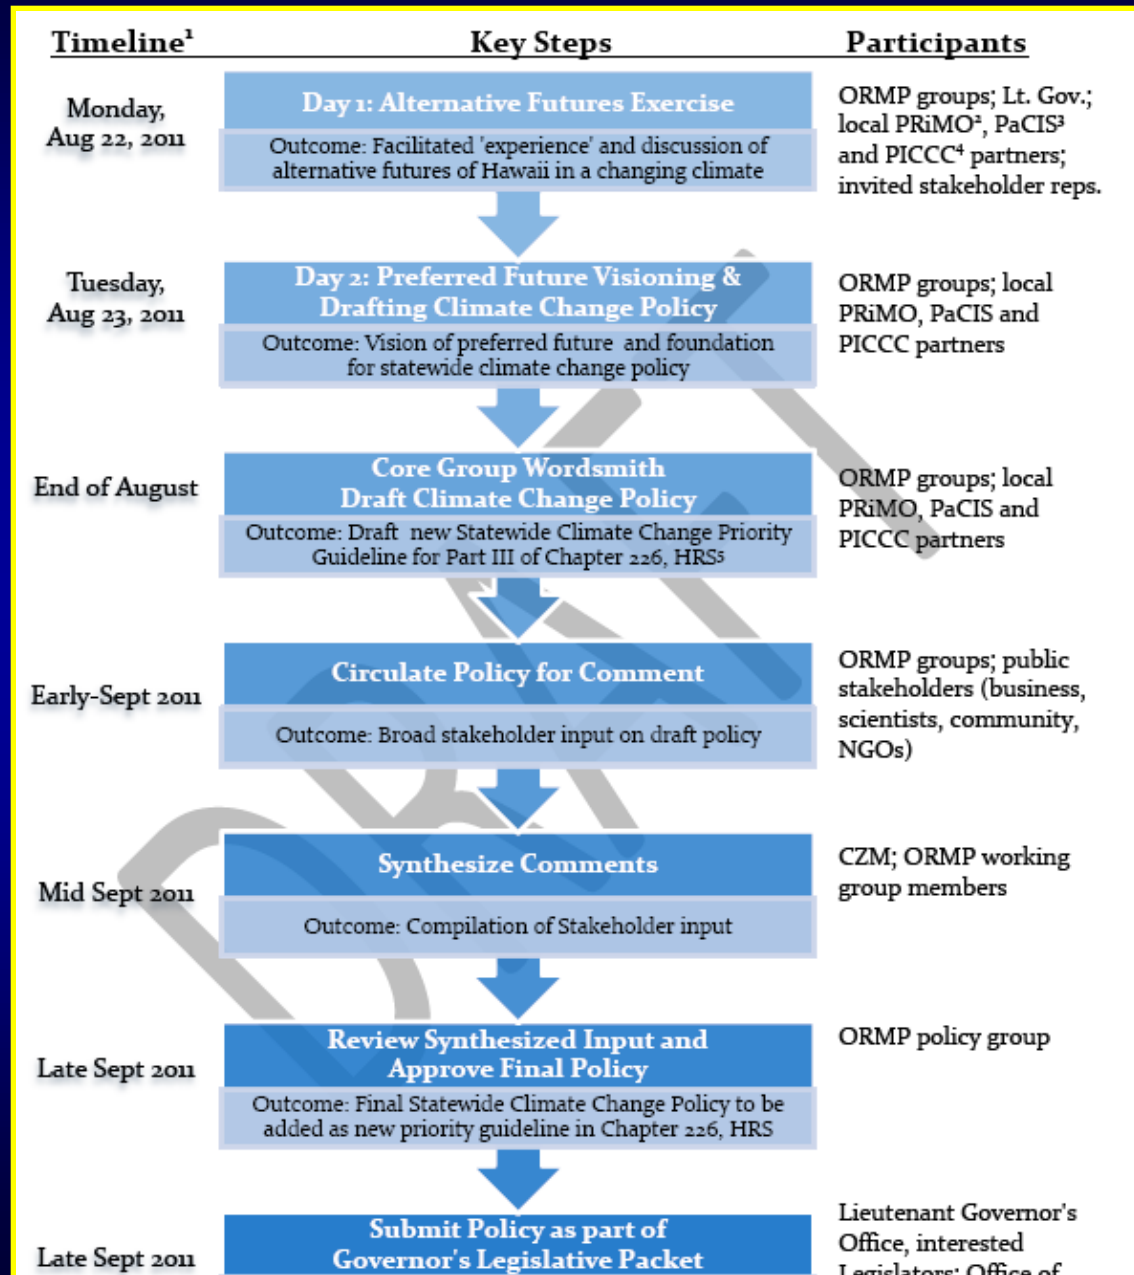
Timeline¹

Key Steps

Participants

Monday, Aug 22, 2011

Day 1: Alternative Futures Exercise

Outcome: Facilitated 'experience' and discussion of alternative futures of Hawaii in a changing climate

ORMP groups; Lt. Gov.; local PRiMO², PaCIS³ and PICCC⁴ partners; invited stakeholder reps.

Tuesday, Aug 23, 2011

Day 2: Preferred Future Visioning & Drafting Climate Change Policy

Outcome: Vision of preferred future and foundation for statewide climate change policy

ORMP groups; local PRiMO, PaCIS and PICCC partners

End of August

Core Group Wordsmith Draft Climate Change Policy

Outcome: Draft new Statewide Climate Change Priority Guideline for Part III of Chapter 226, HRS⁵

ORMP groups; local PRiMO, PaCIS and PICCC partners

Early-Sept 2011

Circulate Policy for Comment

Outcome: Broad stakeholder input on draft policy

ORMP groups; public stakeholders (business, scientists, community, NGOs)

Mid Sept 2011

Synthesize Comments

Outcome: Compilation of Stakeholder input

CZM; ORMP working group members

Late Sept 2011

Review Synthesized Input and Approve Final Policy

Outcome: Final Statewide Climate Change Policy to be added as new priority guideline in Chapter 226, HRS

ORMP policy group

Late Sept 2011

Submit Policy as part of Governor's Legislative Packet

Lieutenant Governor's Office, interested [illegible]